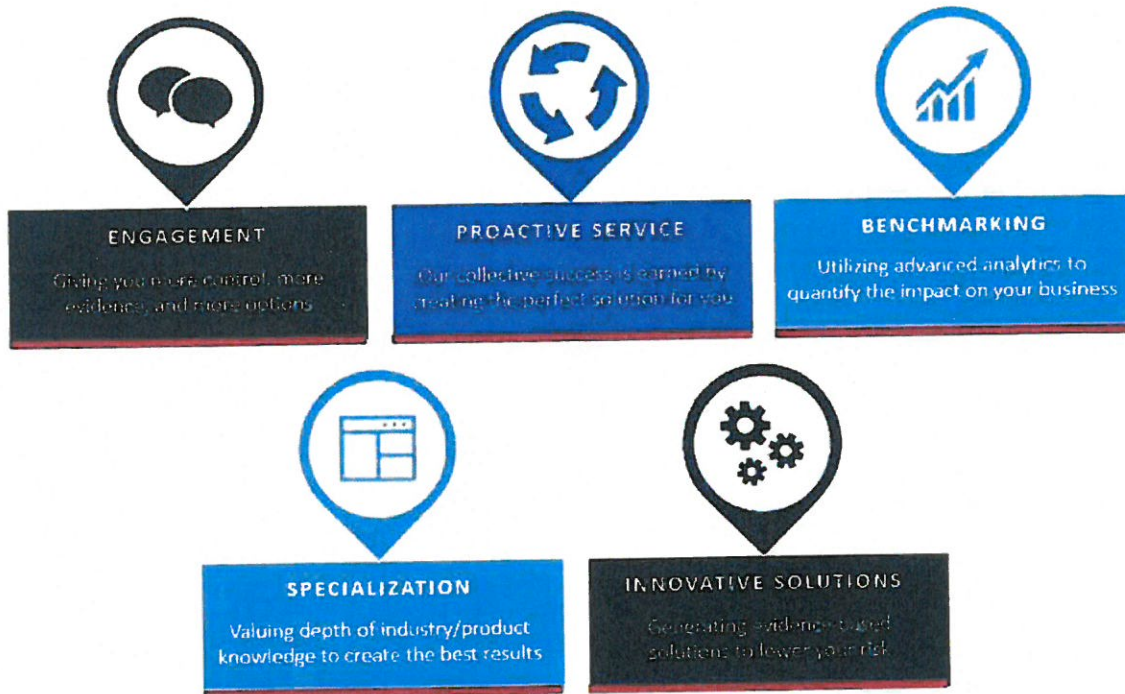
ENGAGEMENT

Giving you more control, more evidence, and more options

PROACTIVE SERVICE

Our collective success is earned by creating the perfect solution for you

BENCHMARKING

Utilizing advanced analytics to quantify the impact on your business

SPECIALIZATION

Valuing depth of industry/product knowledge to create the best results

INNOVATIVE SOLUTIONS

Generating evidence-based solutions to lower your risk